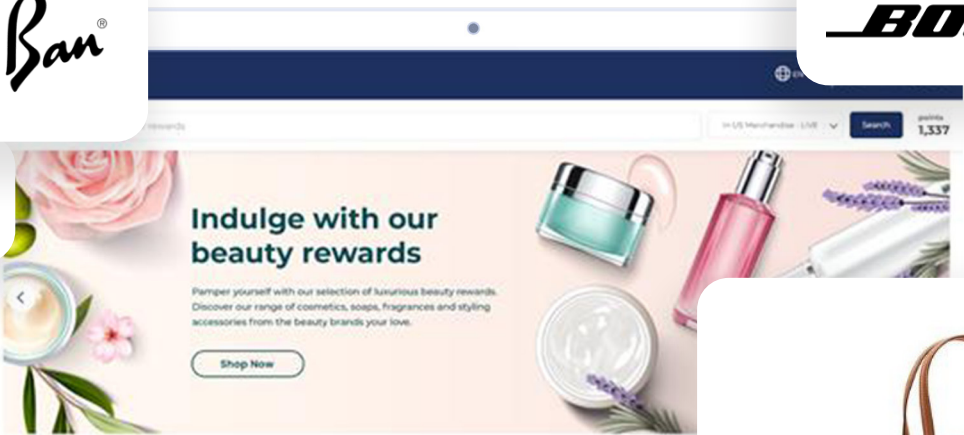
Ban®

BO

rewards

In US Merchandise - LIVE

Search

points
1,337

Indulge with our beauty rewards

Pamper yourself with our selection of luxurious beauty rewards. Discover our range of cosmetics, soaps, fragrances and styling accessories from the beauty brands you love.

Shop Now